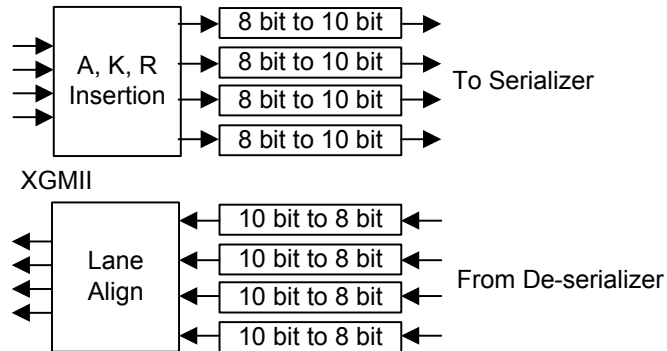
A, K, R Insertion

8 bit to 10 bit
8 bit to 10 bit
8 bit to 10 bit
8 bit to 10 bit

To Serializer

XGMII

Lane Align

10 bit to 8 bit
10 bit to 8 bit
10 bit to 8 bit
10 bit to 8 bit

From De-serializer